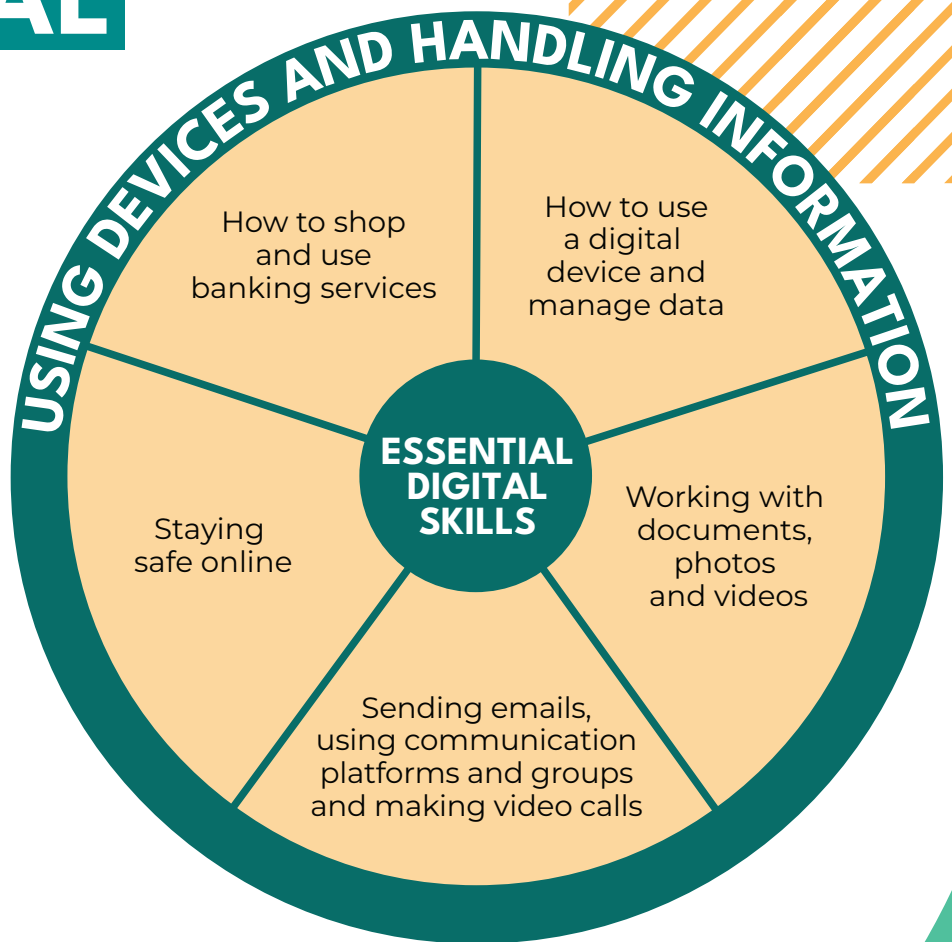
AL

USING DEVICES AND HANDLING INFORMATION

How to shop and use banking services

How to use a digital device and manage data

ESSENTIAL DIGITAL SKILLS

Staying safe online

Working with documents, photos and videos

Sending emails, using communication platforms and groups and making video calls